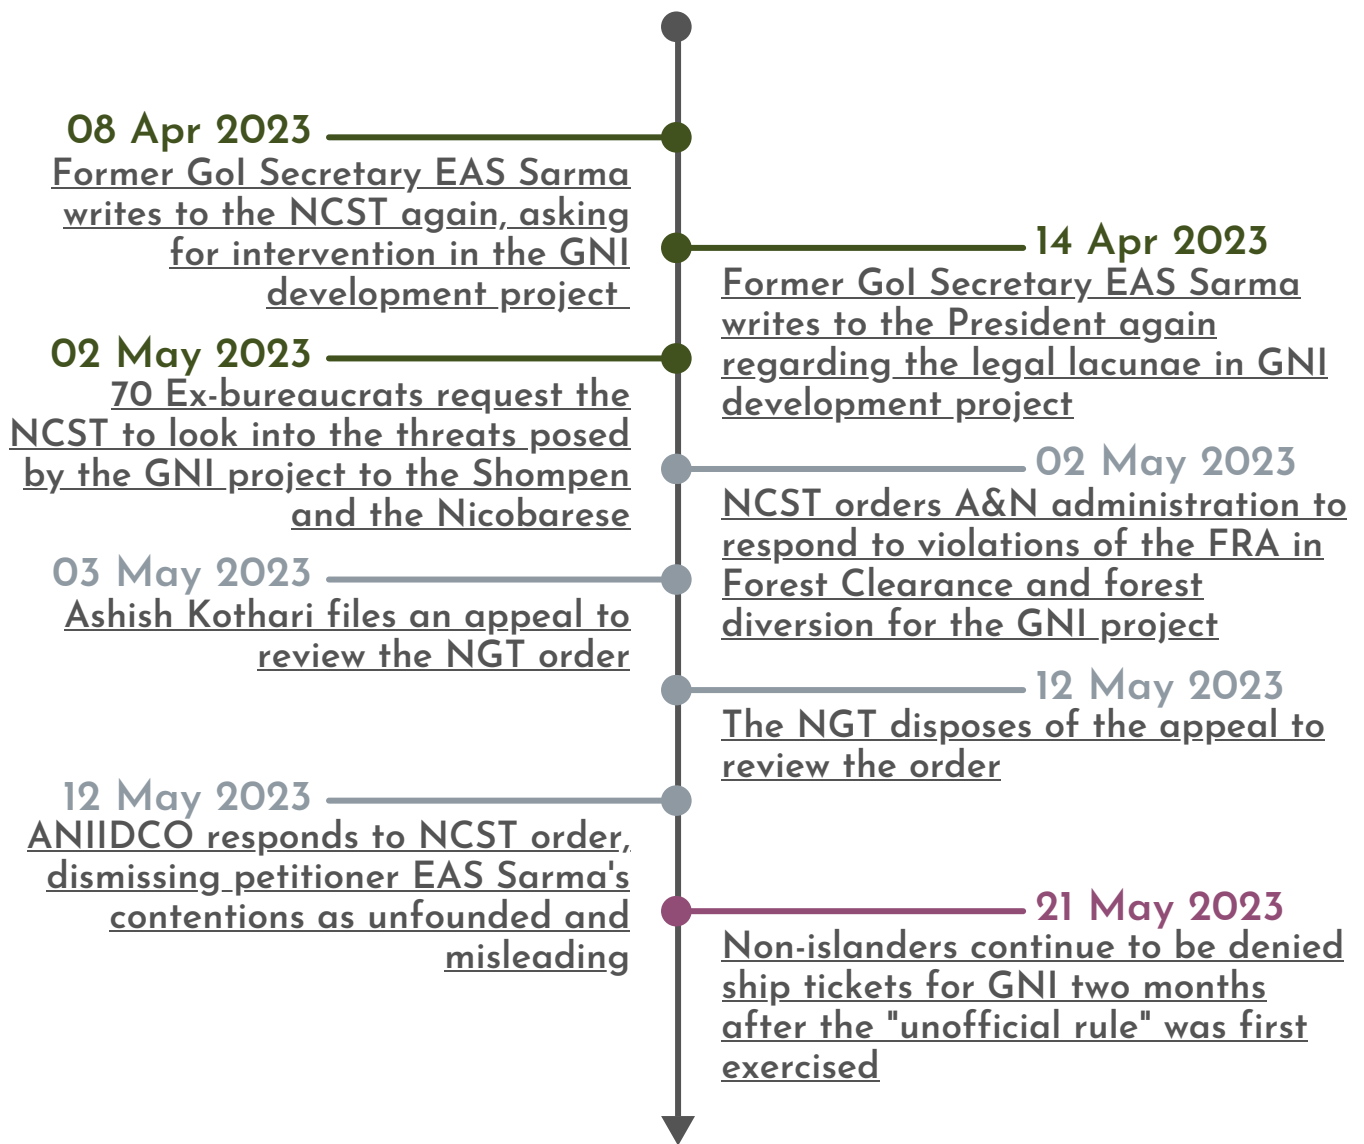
08 Apr 2023
Former GoI Secretary EAS Sarma writes to the NCST again, asking for intervention in the GNI development project

14 Apr 2023
Former GoI Secretary EAS Sarma writes to the President again regarding the legal lacunae in GNI development project

02 May 2023
70 Ex-bureaucrats request the NCST to look into the threats posed by the GNI project to the Shompen and the Nicobarese

02 May 2023
NCST orders A&N administration to respond to violations of the FRA in Forest Clearance and forest diversion for the GNI project

03 May 2023
Ashish Kothari files an appeal to review the NGT order

12 May 2023
The NGT disposes of the appeal to review the order

12 May 2023
ANIIDCO responds to NCST order, dismissing petitioner EAS Sarma's contentions as unfounded and misleading

21 May 2023
Non-islanders continue to be denied ship tickets for GNI two months after the "unofficial rule" was first exercised